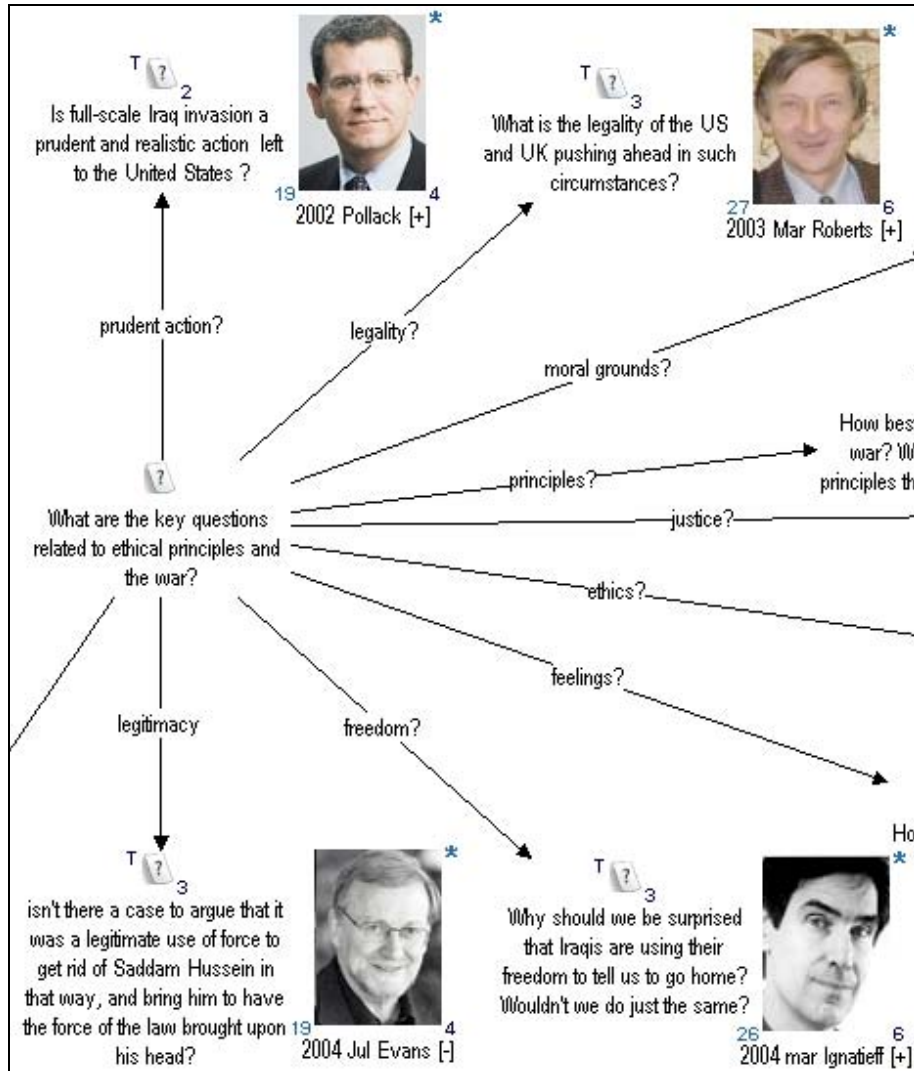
T ? 2
Is full-scale Iraq invasion a prudent and realistic action left to the United States ?

*
19 4
2002 Pollack [+]

T ? 3
What is the legality of the US and UK pushing ahead in such circumstances?

*
27 6
2003 Mar Roberts [+]

prudent action?

legality?

moral grounds?

How bes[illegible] war? W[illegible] principles th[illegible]

principles?

justice?

?
What are the key questions related to ethical principles and the war?

ethics?

feelings?

legitimacy

freedom?

Ho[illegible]

T ? 3
isn't there a case to argue that it was a legitimate use of force to get rid of Saddam Hussein in that way, and bring him to have the force of the law brought upon his head?

*
19 4
2004 Jul Evans [-]

T ? 3
Why should we be surprised that Iraqis are using their freedom to tell us to go home? Wouldn't we do just the same?

*
26 6
2004 mar Ignatieff [+]